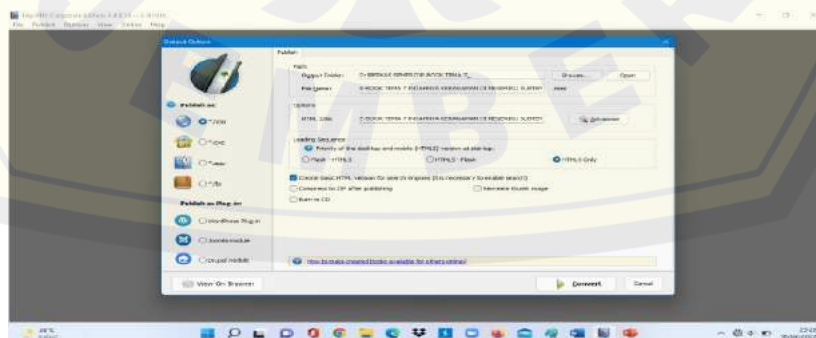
Flip PDF Corporate Edition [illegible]
File Publish Template View Online Help

Publish Options

Publish

Path
Output Folder: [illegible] Browse... Open
File Name: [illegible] .html

Options
HTML Title: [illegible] Advanced

Loading Sequence
Priority of the desktop and mobile (HTML5) version at startup:
Flash - HTML5
HTML5 - Flash
HTML5 Only

Create basic HTML version for search engines (It is necessary to enable search)
Compress to ZIP after publishing
Generate thumb image
Burn to CD

Publish as:
*.html
*.exe
*.app
*.zip

Publish as Plug-in:
WordPress Plug-in
Joomla module
Drupal module

How to make created books available for others online?

View On Browser
Convert
Cancel

28°C